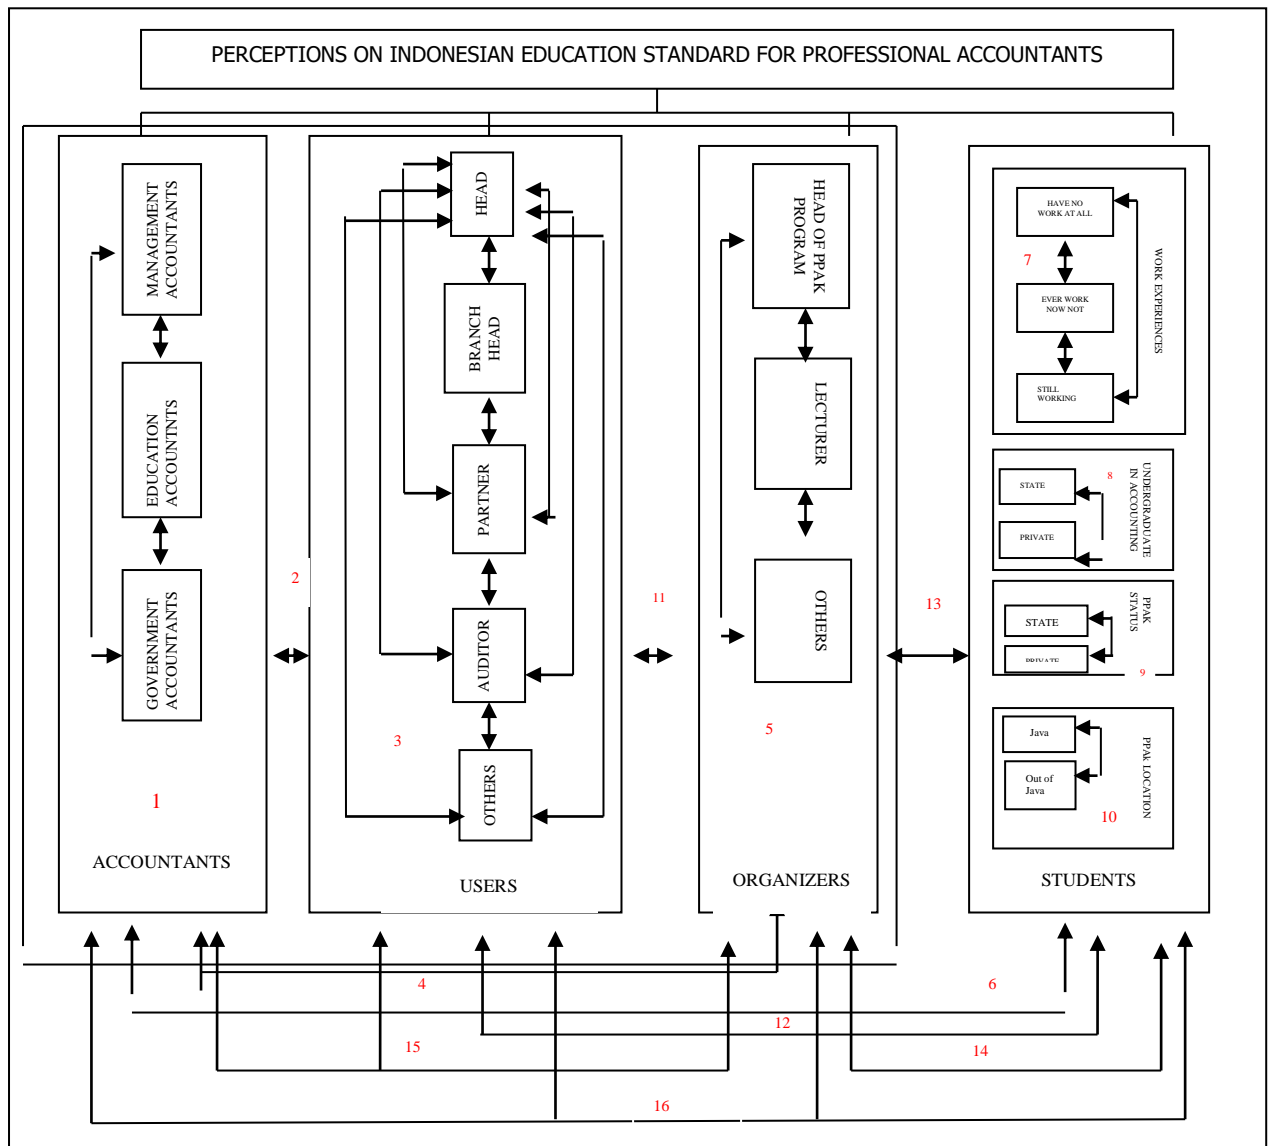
PERCEPTIONS ON INDONESIAN EDUCATION STANDARD FOR PROFESSIONAL ACCOUNTANTS

MANAGEMENT ACCOUNTANTS

EDUCATION ACCOUNTNTS

GOVERNMENT ACCOUNTANTS

1

ACCOUNTANTS

2

HEAD

BRANCH HEAD

PARTNER

AUDITOR

OTHERS

3

USERS

11

HEAD OF PPAK PROGRAM

LECTURER

OTHERS

5

ORGANIZERS

13

HAVE NO WORK AT ALL

7

EVER WORK NOW NOT

STILL WORKING

WORK EXPERIENCES

STATE

8

PRIVATE

UNDERGRADUATE IN ACCOUNTING

STATE

PRIVATE

PPAK STATUS

9

Java

Out of Java

PPAK LOCATION

10

STUDENTS

4

6

12

15

14

16